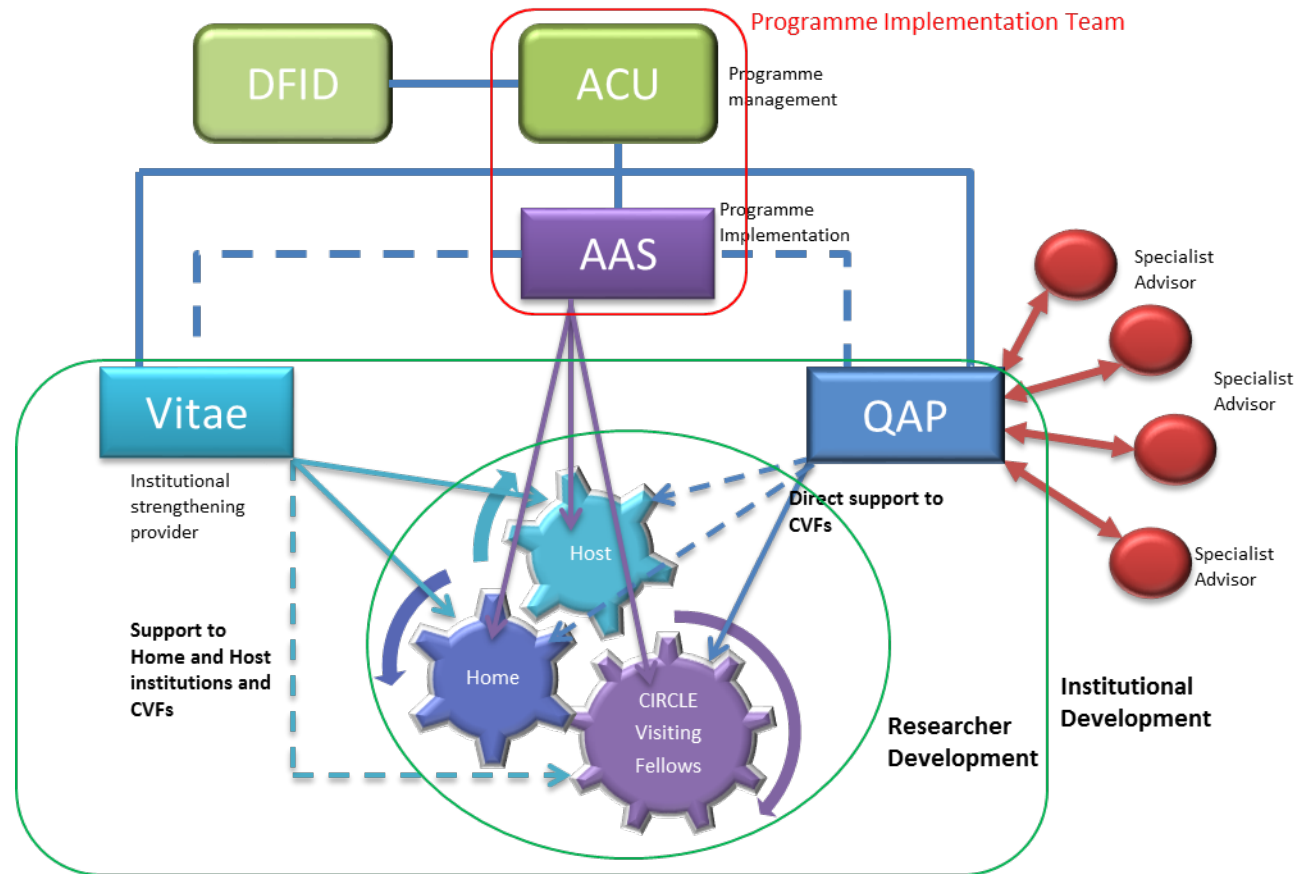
Programme Implementation Team

DFID

ACU

Programme management

AAS

Programme Implementation

Specialist Advisor

Specialist Advisor

Specialist Advisor

Vitae

Institutional strengthening provider

QAP

Direct support to CVFs

Host

Home

CIRCLE Visiting Fellows

Support to Home and Host institutions and CVFs

Researcher Development

Institutional Development